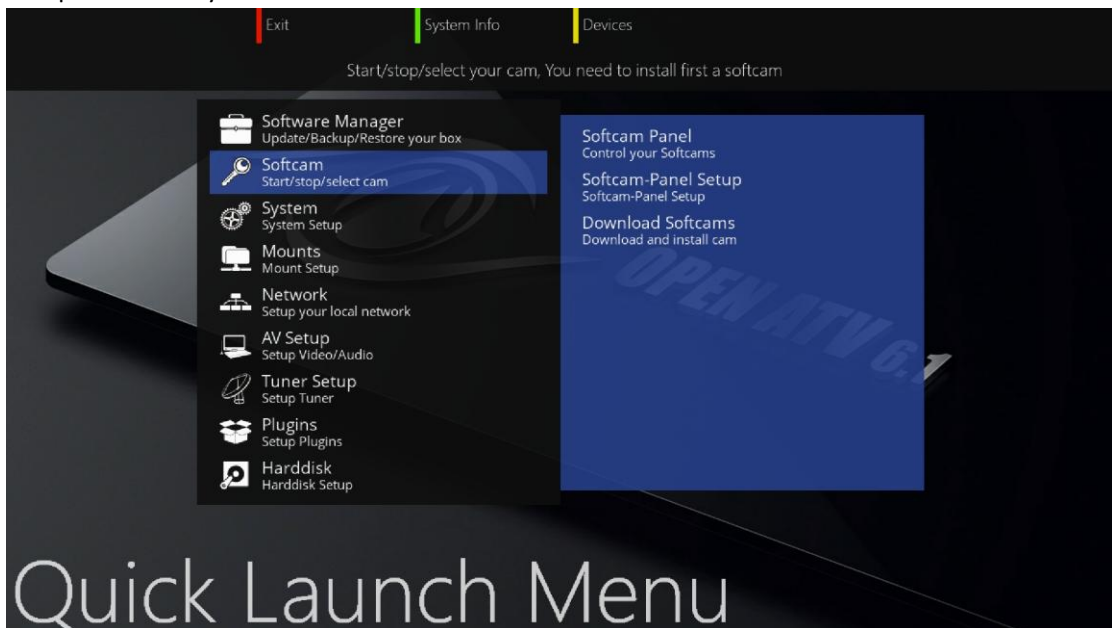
Exit

System Info

Devices

Start/stop/select your cam, You need to install first a softcam

Software Manager
Update/Backup/Restore your box

Softcam
Start/stop/select cam

System
System Setup

Mounts
Mount Setup

Network
Setup your local network

AV Setup
Setup Video/Audio

Tuner Setup
Setup Tuner

Plugins
Setup Plugins

Harddisk
Harddisk Setup

Softcam Panel
Control your Softcams

Softcam-Panel Setup
Softcam-Panel Setup

Download Softcams
Download and install cam

OPEN ATV 6.1

Quick Launch Menu